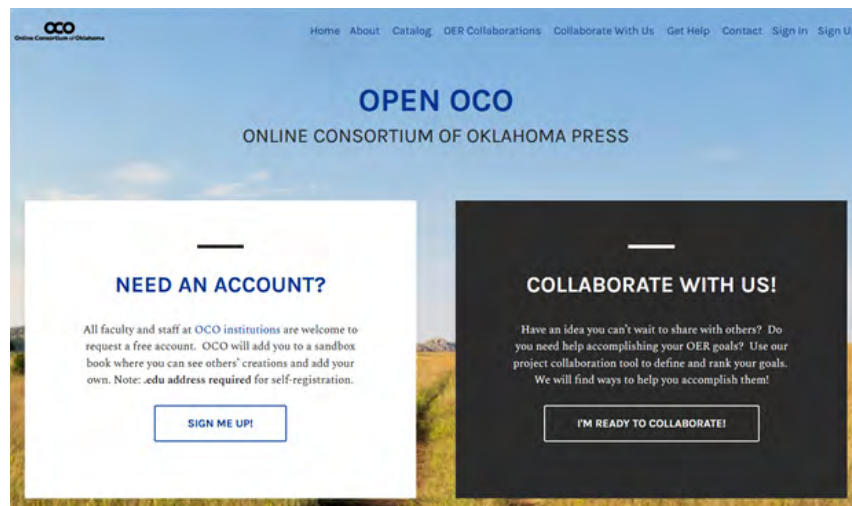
OCO
Online Consortium of Oklahoma

Home About Catalog OER Collaborations Collaborate With Us Get Help Contact Sign In Sign U

OPEN OCO

ONLINE CONSORTIUM OF OKLAHOMA PRESS

NEED AN ACCOUNT?

All faculty and staff at OCO institutions are welcome to request a free account. OCO will add you to a sandbox book where you can see others' creations and add your own. Note: .edu address required for self-registration.

SIGN ME UP!

COLLABORATE WITH US!

Have an idea you can't wait to share with others? Do you need help accomplishing your OER goals? Use our project collaboration tool to define and rank your goals. We will find ways to help you accomplish them!

I'M READY TO COLLABORATE!